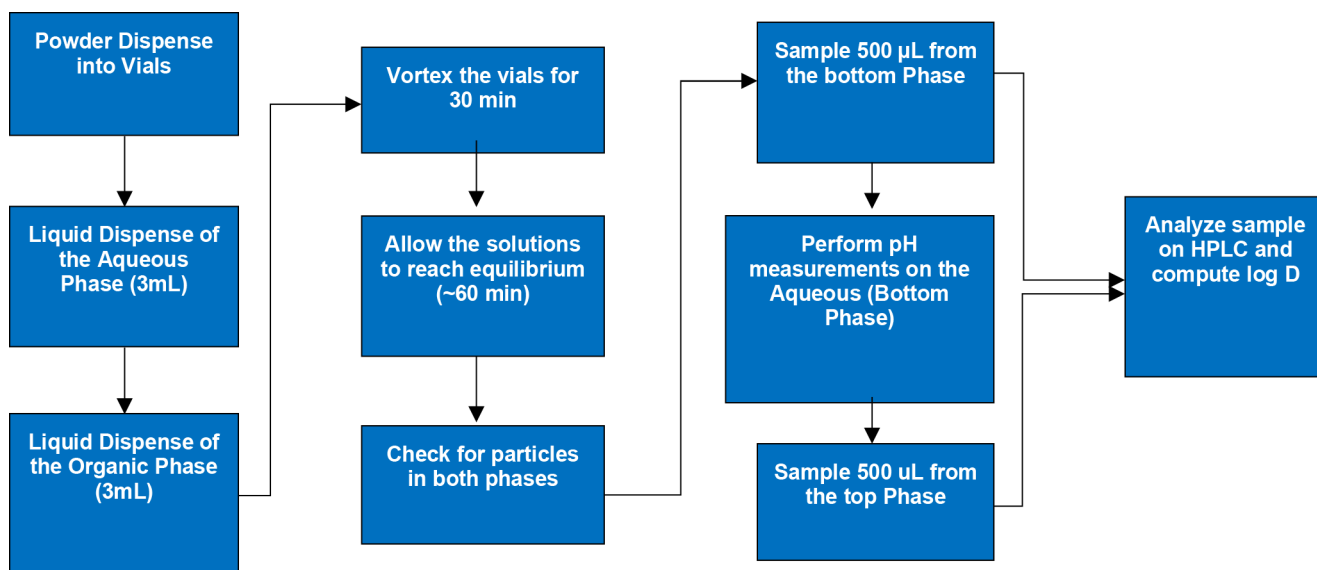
Powder Dispense into Vials

Liquid Dispense of the Aqueous Phase (3mL)

Liquid Dispense of the Organic Phase (3mL)

Vortex the vials for 30 min

Allow the solutions to reach equilibrium (~60 min)

Check for particles in both phases

Sample 500 µL from the bottom Phase

Perform pH measurements on the Aqueous (Bottom Phase)

Sample 500 uL from the top Phase

Analyze sample on HPLC and compute log D